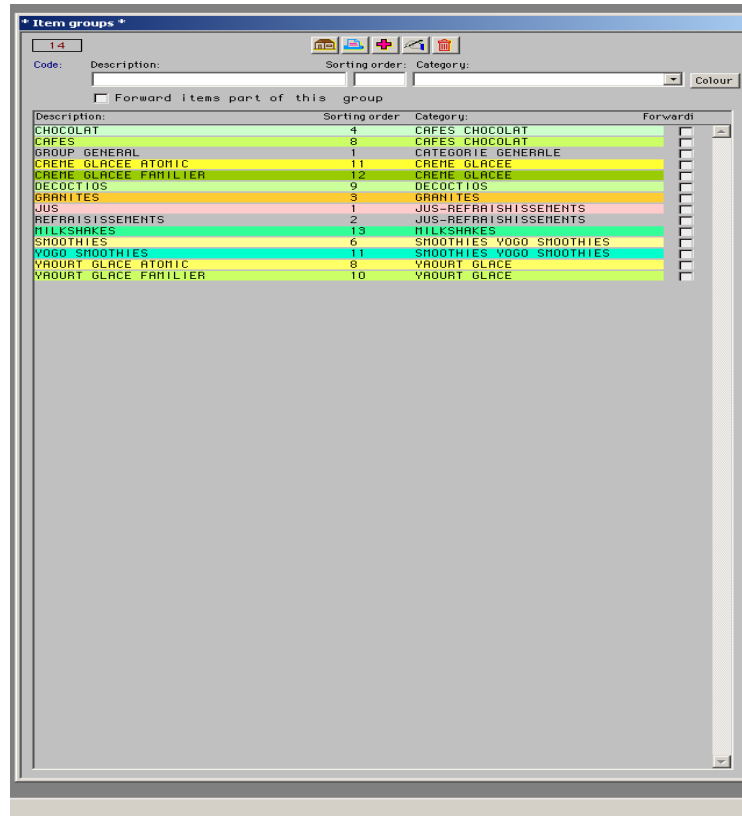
* Item groups *

14

Code: Description: Sorting order: Category:

Colour

Forward items part of this group

| Description: | Sorting order | Category: | Forwardi |
|---|---|---|---|
| CHOCOLAT | 4 | CAFES CHOCOLAT | |
| CAFES | 8 | CAFES CHOCOLAT | |
| GROUP GENERAL | 1 | CATEGORIE GENERALE | |
| CREME GLACEE ATOMIC | 11 | CREME GLACEE | |
| CREME GLACEE FAMILIER | 12 | CREME GLACEE | |
| DECOCTIOS | 9 | DECOCTIOS | |
| GRANITES | 3 | GRANITES | |
| JUS | 1 | JUS-REFRAISHISSEMENTS | |
| REFRAISISSEMENTS | 2 | JUS-REFRAISHISSEMENTS | |
| MILKSHAKES | 13 | MILKSHAKES | |
| SMOOTHIES | 6 | SMOOTHIES YOGO SMOOTHIES | |
| YOGO SMOOTHIES | 11 | SMOOTHIES YOGO SMOOTHIES | |
| YAOURT GLACE ATOMIC | 8 | YAOURT GLACE | |
| YAOURT GLACE FAMILIER | 10 | YAOURT GLACE | |